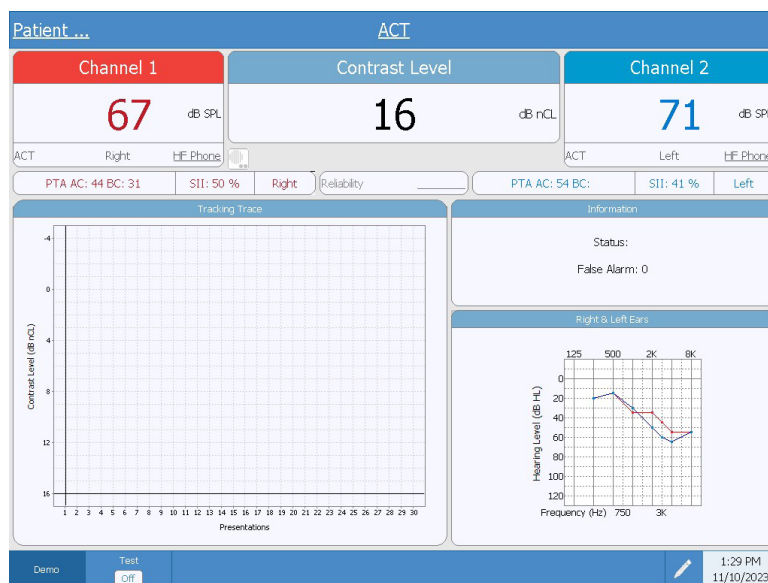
Patient ...

ACT

Channel 1

67

dB SPL

ACT Right HF Phone

Contrast Level

16

dB nCL

Channel 2

71

dB SP

ACT Left HF Phone

PTA AC: 44 BC: 31 | SII: 50 % | Right

Reliability

PTA AC: 54 BC: | SII: 41 % | Left

Tracking Trace

Contrast Level (dB nCL)

-4
0
4
8
12
16

1 2 3 4 5 6 7 8 9 10 11 12 13 14 15 16 17 18 19 20 21 22 23 24 25 26 27 28 29 30

Presentations

Information

Status:

False Alarm: 0

Right & Left Ears

125 500 2K 8K

0
20
40
60
80
100
120

Hearing Level (dB HL)

Frequency (Hz) 750 3K

Demo

Test
Off

1:29 PM
11/10/2023